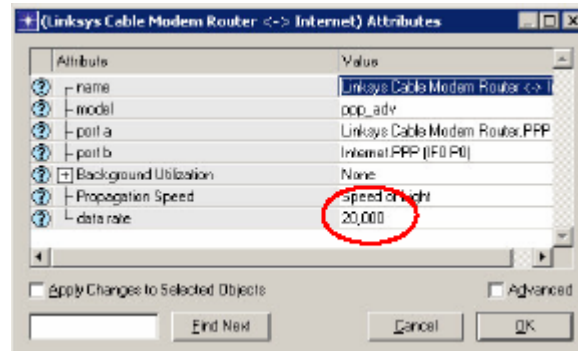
(Linksys Cable Modem Router <-> Internet) Attributes

| Attribute | Value |
|---|---|
| name | Linksys Cable Modem Router <-> I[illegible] |
| model | ppp_adv |
| port a | Linksys Cable Modem Router.PPP |
| port b | Internet.PPP (IF0 P0) |
| Background Utilization | None |
| Propagation Speed | Speed of Light |
| data rate | 20,000 |

Apply Changes to Selected Objects

Advanced

Find Next

Cancel

OK